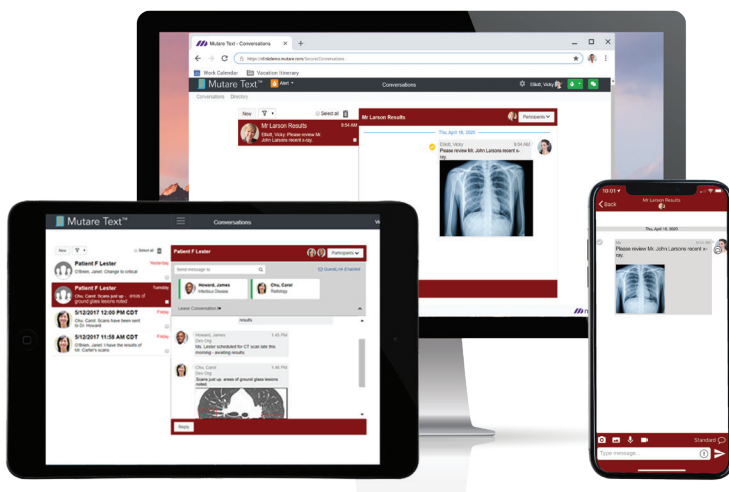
Mutare Text - Conversations
https://nfcfdemo.mutare.com/Secure/Conversations
Work Calendar
Vacation Itinerary
Mutare Text™
Alert
Conversations
Elliott, Vicky
Conversations
Directory
New
Select all
Mr Larson Results
9:54 AM
Elliott, Vicky: Please review Mr. John Larsons recent x-ray.
Mr Larson Results
Participants
Thu, April 16, 2020
Elliott, Vicky
9:54 AM
Please review Mr. John Larsons recent x-ray.

Mutare Text™
Conversations
New
Select all
Patient F Lester
Yesterday
O'Brien, Janet: Change to critical
Patient F Lester
Tuesday
Chu, Carol: Scans just up - areas of ground glass lesions noted
5/12/2017 12:00 PM CDT
Friday
O'Brien, Janet: Scans have been submitted to Dr Howard
5/12/2017 11:58 AM CDT
Friday
O'Brien, Janet: I have the results of Mr. Carter's scans
Patient F Lester
Participants
Send message to
GuardLink Enabled
Howard, James
Infectious Disease
Chu, Carol
Radiology
Leave Conversation
results
Howard, James
Dev Org
1:45 PM
Mr. Lester scheduled for CT scan late this morning - awaiting results.
Chu, Carol
Dev Org
1:46 PM
Scans just up. areas of ground glass lesions noted.
Reply

10:01
Mr Larson Results
Back
Thu, April 16, 2020
Me
Please review Mr. John Larsons recent x-ray.
Standard
Type message...